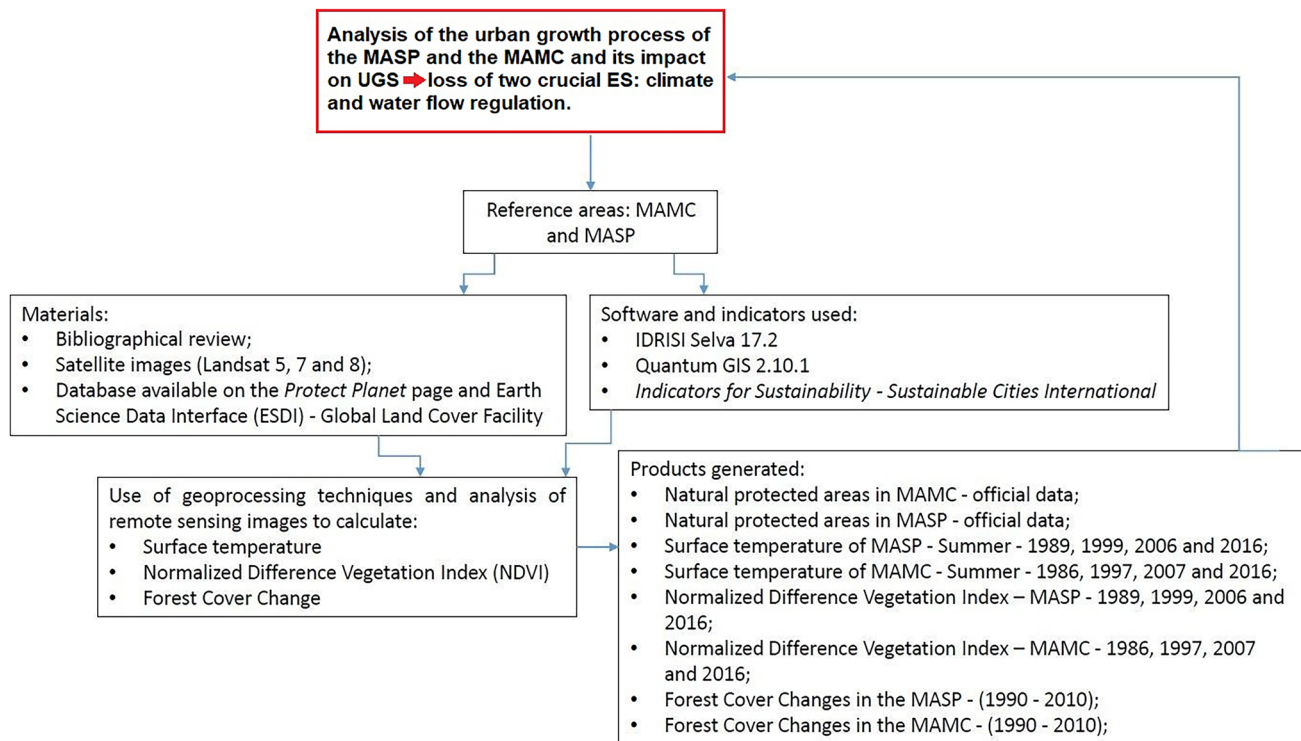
Analysis of the urban growth process of the MASP and the MAMC and its impact on UGS loss of two crucial ES: climate and water flow regulation.

Reference areas: MAMC and MASP

Materials:
• Bibliographical review;
• Satellite images (Landsat 5, 7 and 8);
• Database available on the *Protect Planet* page and Earth Science Data Interface (ESDI) - Global Land Cover Facility

Software and indicators used:
• IDRISI Selva 17.2
• Quantum GIS 2.10.1
• *Indicators for Sustainability - Sustainable Cities International*

Use of geoprocessing techniques and analysis of remote sensing images to calculate:
• Surface temperature
• Normalized Difference Vegetation Index (NDVI)
• Forest Cover Change

Products generated:
• Natural protected areas in MAMC - official data;
• Natural protected areas in MASP - official data;
• Surface temperature of MASP - Summer - 1989, 1999, 2006 and 2016;
• Surface temperature of MAMC - Summer - 1986, 1997, 2007 and 2016;
• Normalized Difference Vegetation Index – MASP - 1989, 1999, 2006 and 2016;
• Normalized Difference Vegetation Index – MAMC - 1986, 1997, 2007 and 2016;
• Forest Cover Changes in the MASP - (1990 - 2010);
• Forest Cover Changes in the MAMC - (1990 - 2010);